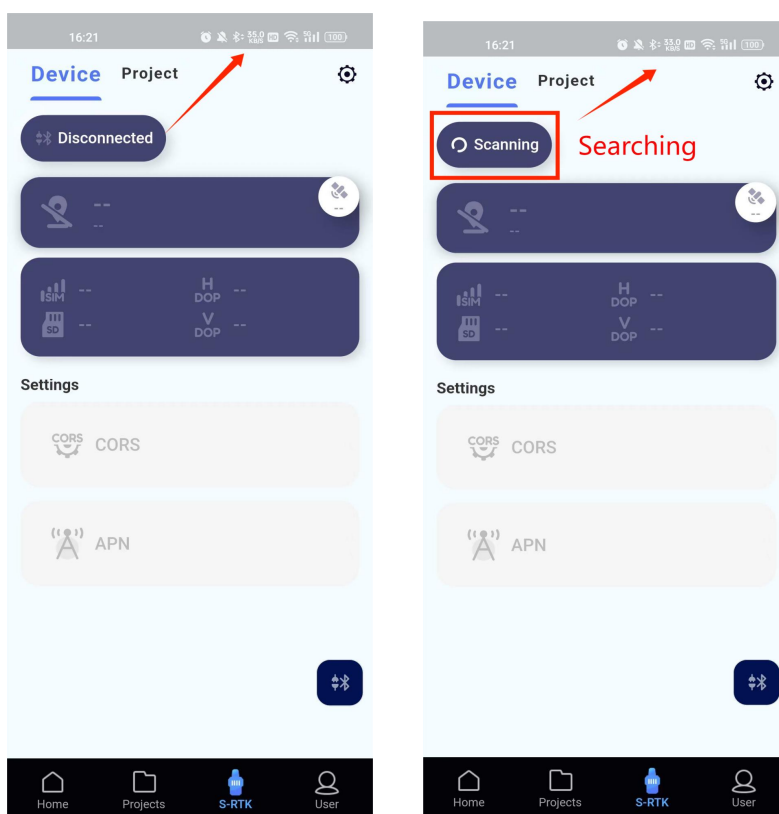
16:21 35.0 KB/S 100

Device Project

Disconnected

--
--

--

SIM --
H DOP --
SD --
V DOP --

Settings

CORS CORS

APN

Home Projects S-RTK User

16:21 33.0 KB/S 100

Device Project

Scanning

Searching

--
--

--

SIM --
H DOP --
SD --
V DOP --

Settings

CORS CORS

APN

Home Projects S-RTK User